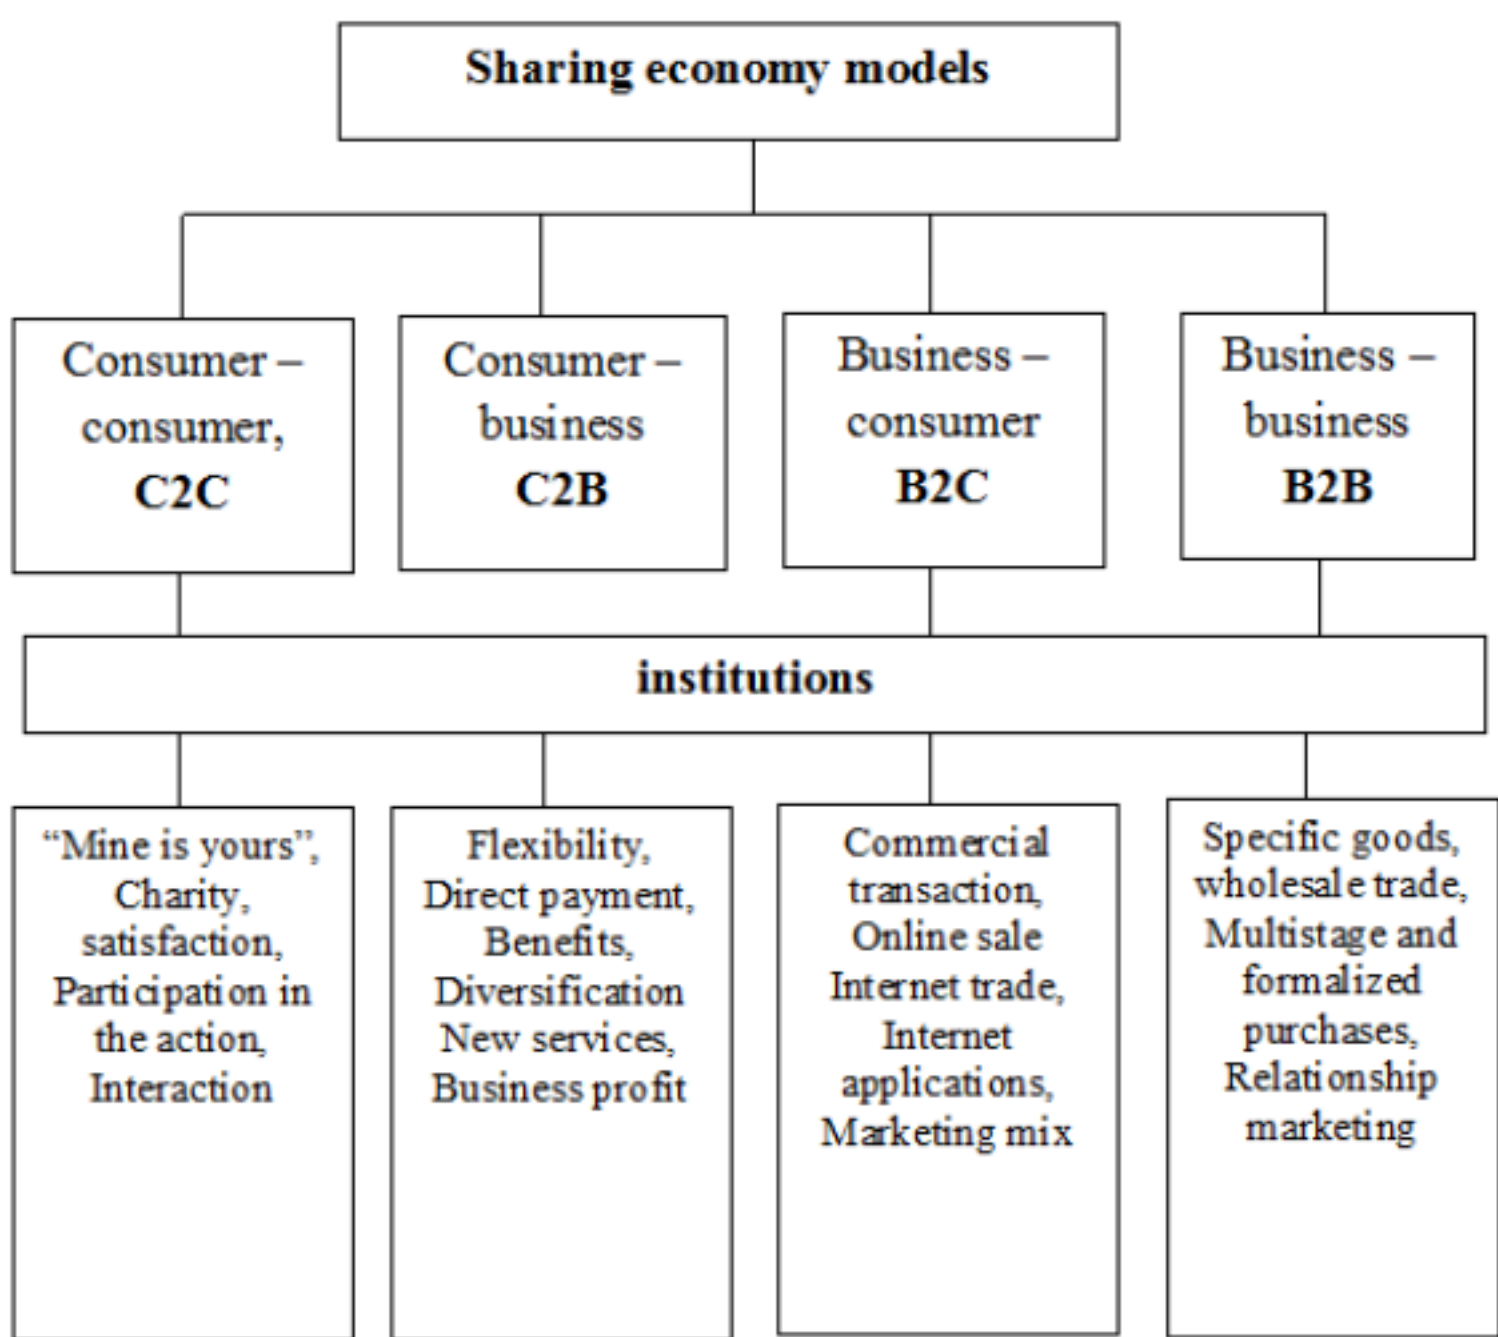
Sharing economy models

Consumer – consumer, C2C

Consumer – business C2B

Business – consumer B2C

Business – business B2B

institutions

"Mine is yours", Charity, satisfaction, Participation in the action, Interaction

Flexibility, Direct payment, Benefits, Diversification New services, Business profit

Commercial transaction, Online sale Internet trade, Internet applications, Marketing mix

Specific goods, wholesale trade, Multistage and formalized purchases, Relationship marketing